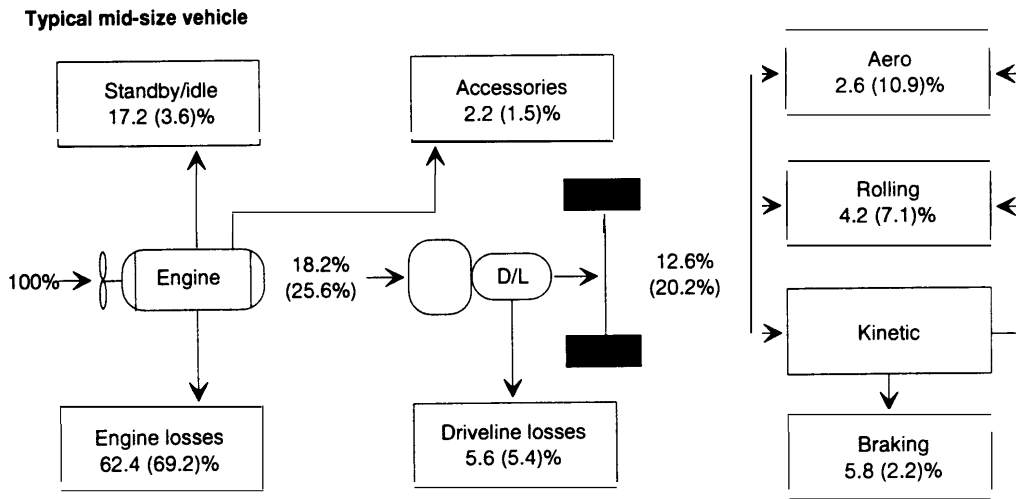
Typical mid-size vehicle

Standby/idle
17.2 (3.6)%

Accessories
2.2 (1.5)%

Aero
2.6 (10.9)%

Rolling
4.2 (7.1)%

100%

Engine

18.2%
(25.6%)

D/L

12.6%
(20.2%)

Kinetic

Engine losses
62.4 (69.2)%

Driveline losses
5.6 (5.4)%

Braking
5.8 (2.2)%